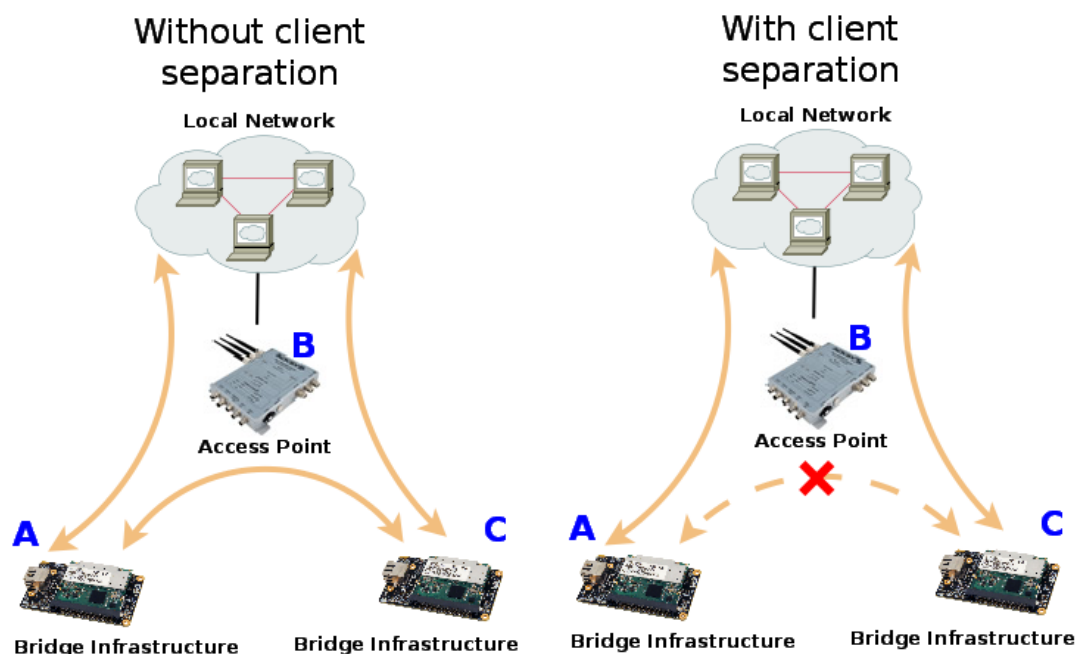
Without client separation

Local Network

B

Access Point

A

Bridge Infrastructure

C

Bridge Infrastructure

With client separation

Local Network

B

Access Point

A

Bridge Infrastructure

C

Bridge Infrastructure